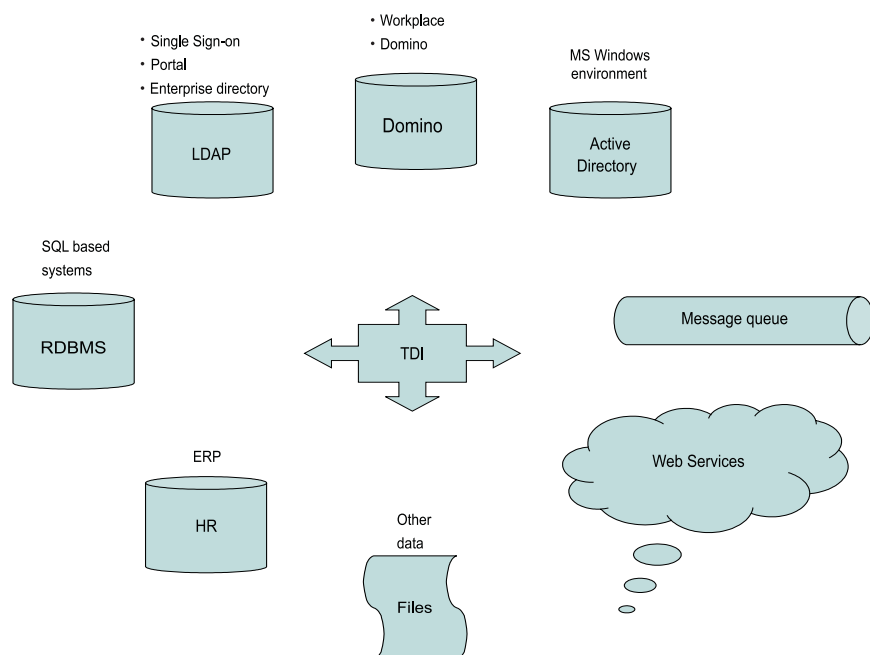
• Single Sign-on
• Portal
• Enterprise directory

LDAP

• Workplace
• Domino

Domino

MS Windows environment

Active Directory

SQL based systems

RDBMS

TDI

Message queue

ERP

HR

Other data

Files

Web Services